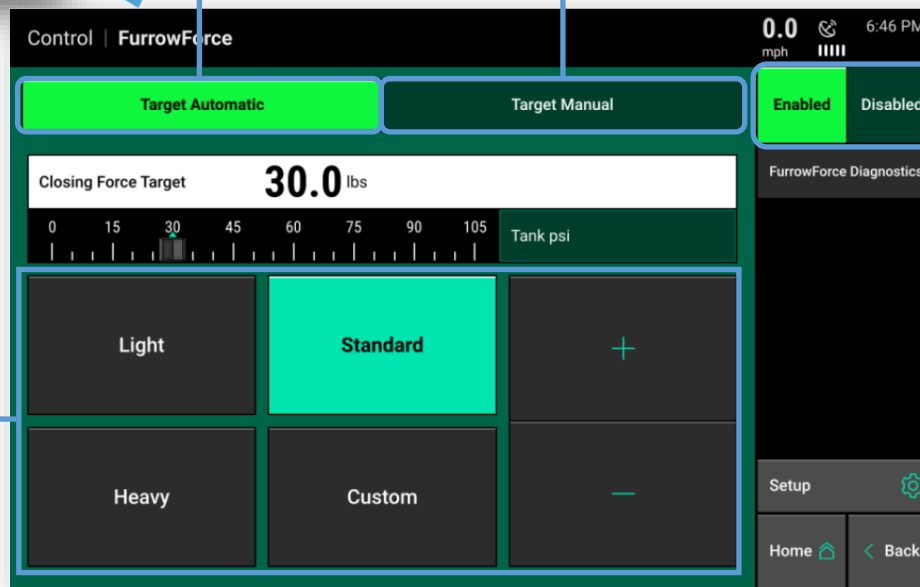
Control | FurrowForce

0.0
mph

6:46 PM

Target Automatic

Target Manual

Enabled

Disabled

Closing Force Target

30.0 lbs

0 15 30 45 60 75 90 105

Tank psi

FurrowForce Diagnostics

Light

Standard

+

Heavy

Custom

—

Setup

Home

Back